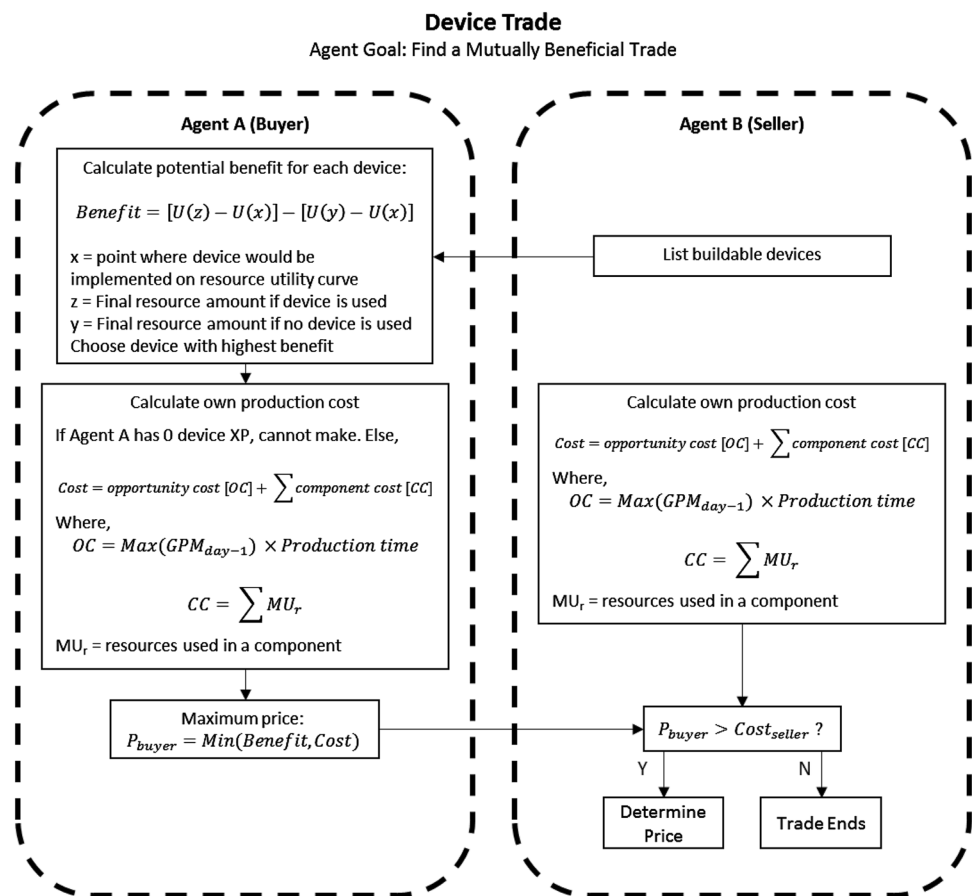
**Device Trade**
Agent Goal: Find a Mutually Beneficial Trade

**Agent A (Buyer)**

Calculate potential benefit for each device:

$Benefit = [U(z) - U(x)] - [U(y) - U(x)]$

x = point where device would be implemented on resource utility curve
z = Final resource amount if device is used
y = Final resource amount if no device is used
Choose device with highest benefit

Calculate own production cost

If Agent A has 0 device XP, cannot make. Else,

$Cost = opportunity\ cost\ [OC] + \sum component\ cost\ [CC]$

Where,

$OC = Max(GPM_{day-1}) \times Production\ time$

$CC = \sum MU_r$

MU$_r$ = resources used in a component

Maximum price:
$P_{buyer} = Min(Benefit, Cost)$

**Agent B (Seller)**

List buildable devices

Calculate own production cost

$Cost = opportunity\ cost\ [OC] + \sum component\ cost\ [CC]$

Where,

$OC = Max(GPM_{day-1}) \times Production\ time$

$CC = \sum MU_r$

MU$_r$ = resources used in a component

$P_{buyer} > Cost_{seller}$ ?

Y

N

Determine Price

Trade Ends